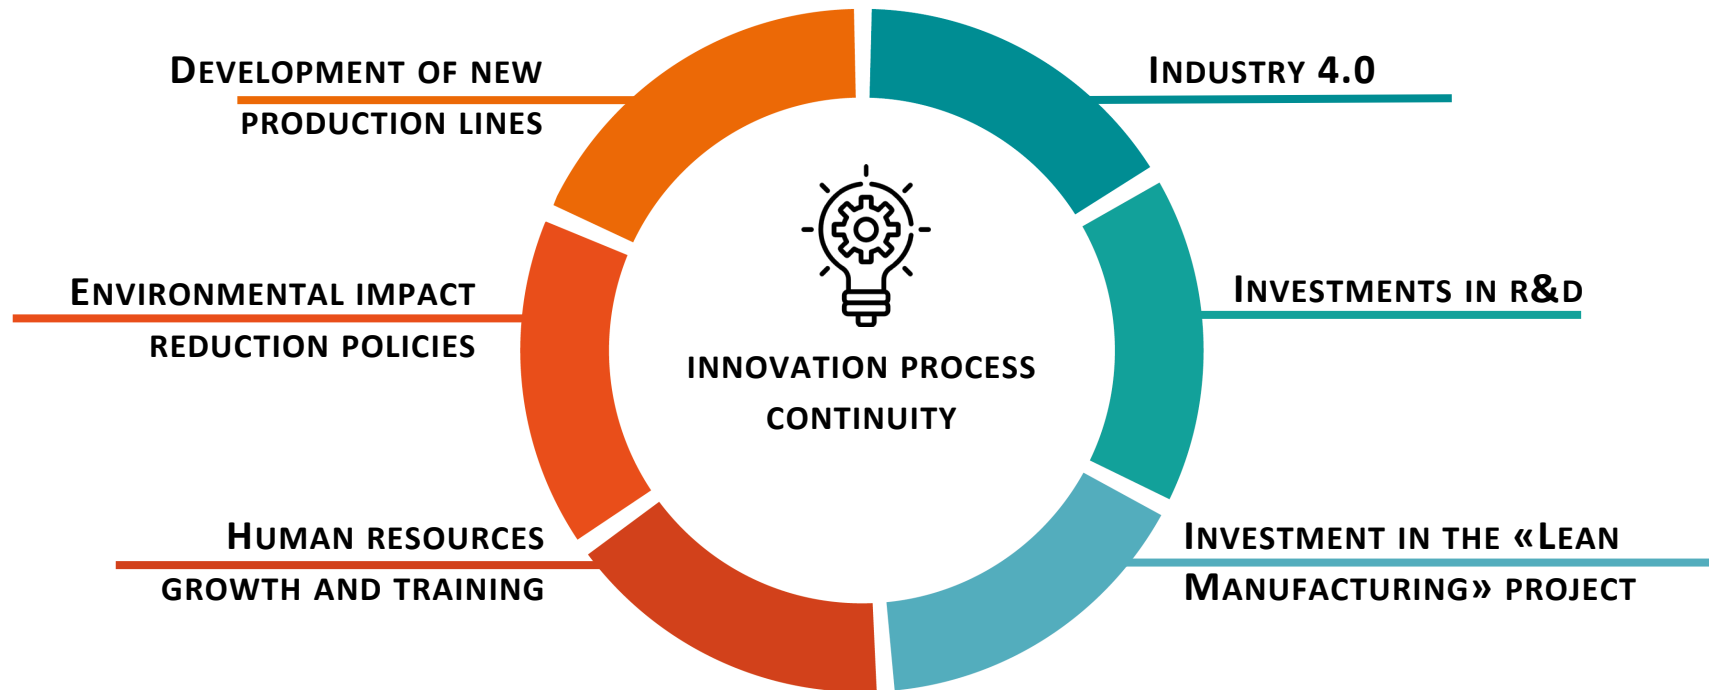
Development of new production lines

Industry 4.0

Environmental impact reduction policies

Investments in r&d

Innovation process continuity

Human resources growth and training

Investment in the «Lean Manufacturing» project